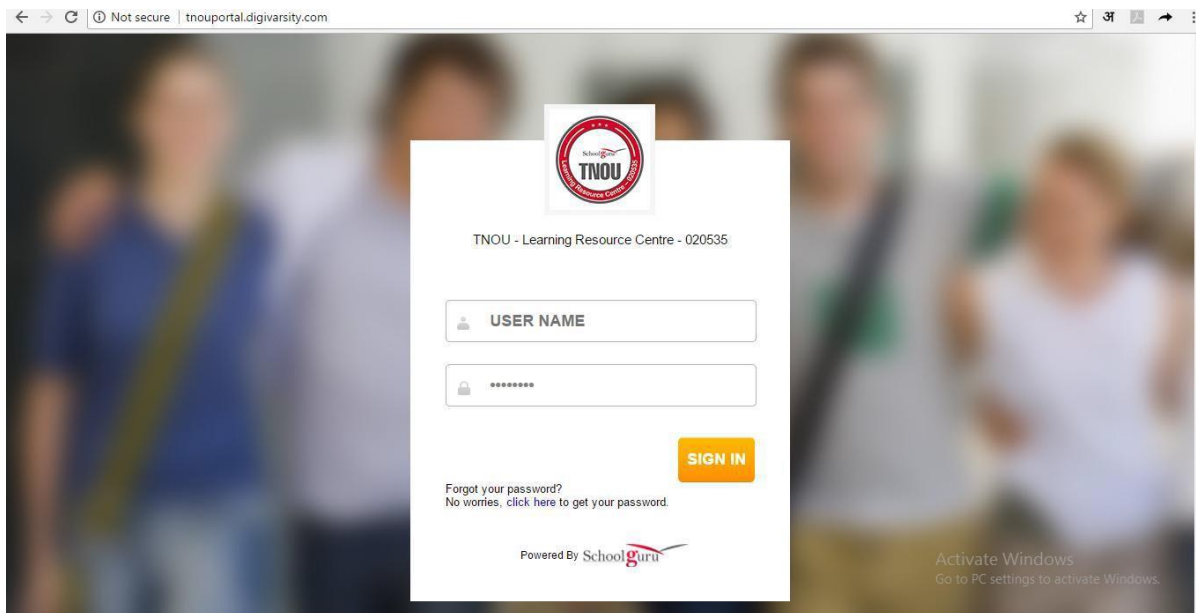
Not secure | tnouportal.digivarsity.com

अ

School guru
TNOU
Learning Resource Centre - 020535

TNOU - Learning Resource Centre - 020535

USER NAME

••••••••

SIGN IN

Forgot your password?
No worries, click here to get your password.

Powered By School guru

Activate Windows
Go to PC settings to activate Windows.